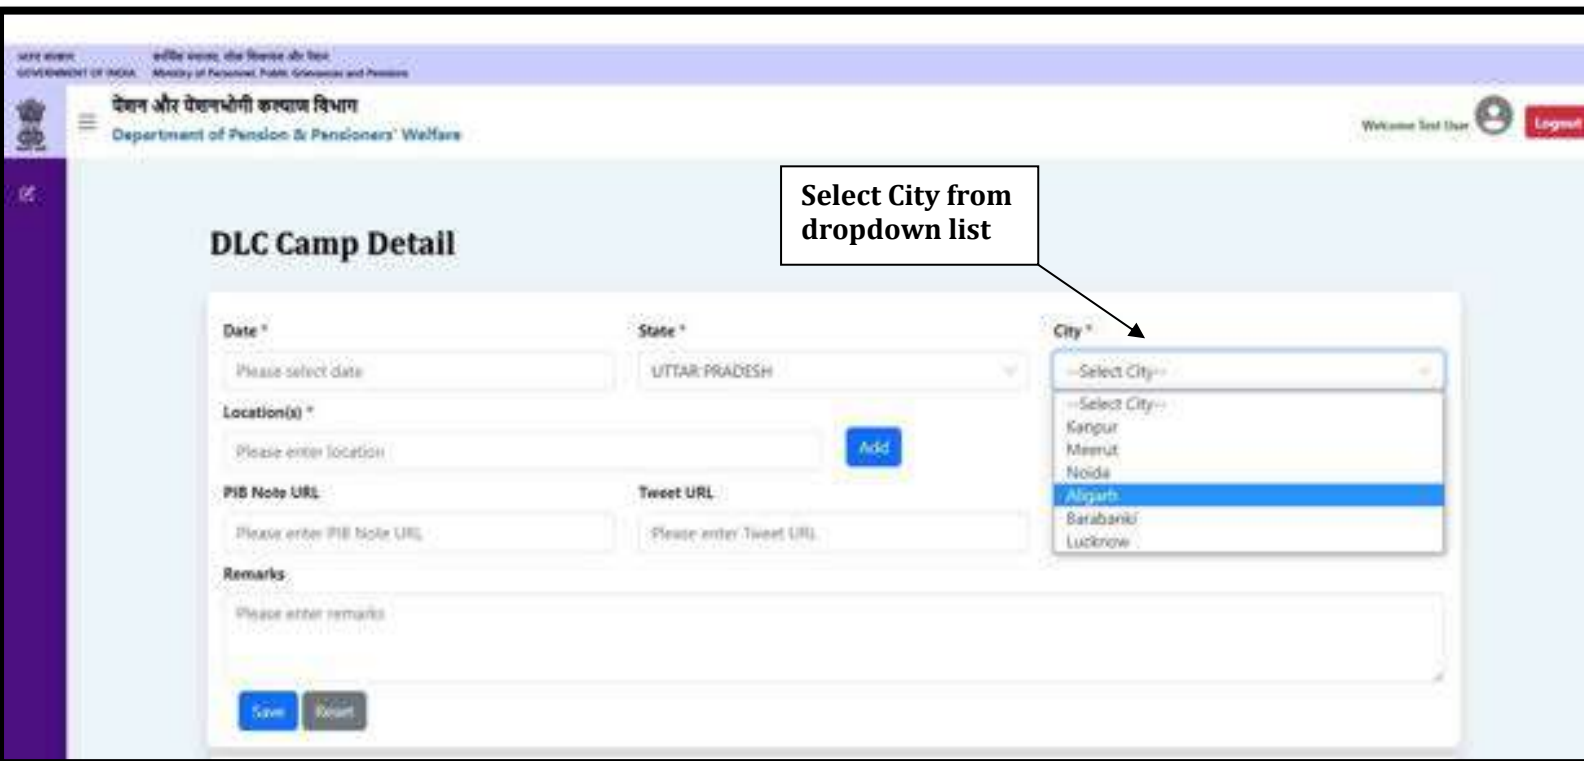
भारत सरकार
GOVERNMENT OF INDIA

कार्मिक मंत्रालय, लोक शिकायत और पेंशन
Ministry of Personnel, Public Grievances and Pensions

पेंशन और पेंशनभोगी कल्याण विभाग
Department of Pension & Pensioners' Welfare

Welcome Test User
Logout

Select City from dropdown list

DLC Camp Detail

Date *
Please select date

State *
UTTAR PRADESH

City *
--Select City--
--Select City--
Kanpur
Meerut
Noida
Aligarh
Barabanki
Lucknow

Location(s) *
Please enter location
Add

PIB Note URL
Please enter PIB Note URL

Tweet URL
Please enter Tweet URL

Remarks
Please enter remarks

Save
Reset